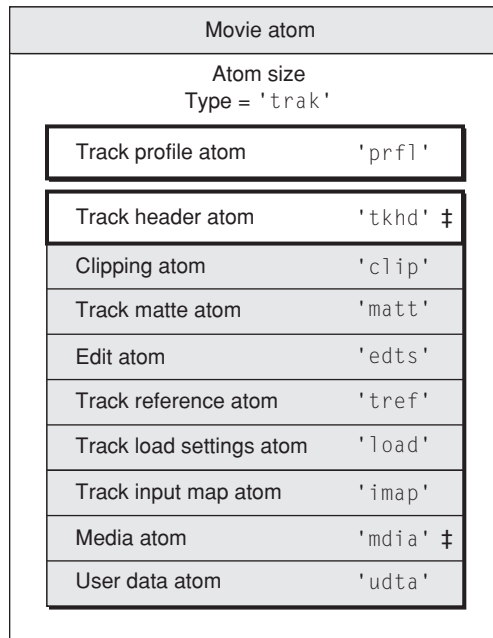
Movie atom

Atom size
Type = 'trak'

| | |
|---|---|
| Track profile atom | 'prfl' |

| | |
|---|---|
| Track header atom | 'tkhd' ‡ |
| Clipping atom | 'clip' |
| Track matte atom | 'matt' |
| Edit atom | 'edts' |
| Track reference atom | 'tref' |
| Track load settings atom | 'load' |
| Track input map atom | 'imap' |
| Media atom | 'mdia' ‡ |
| User data atom | 'udta' |